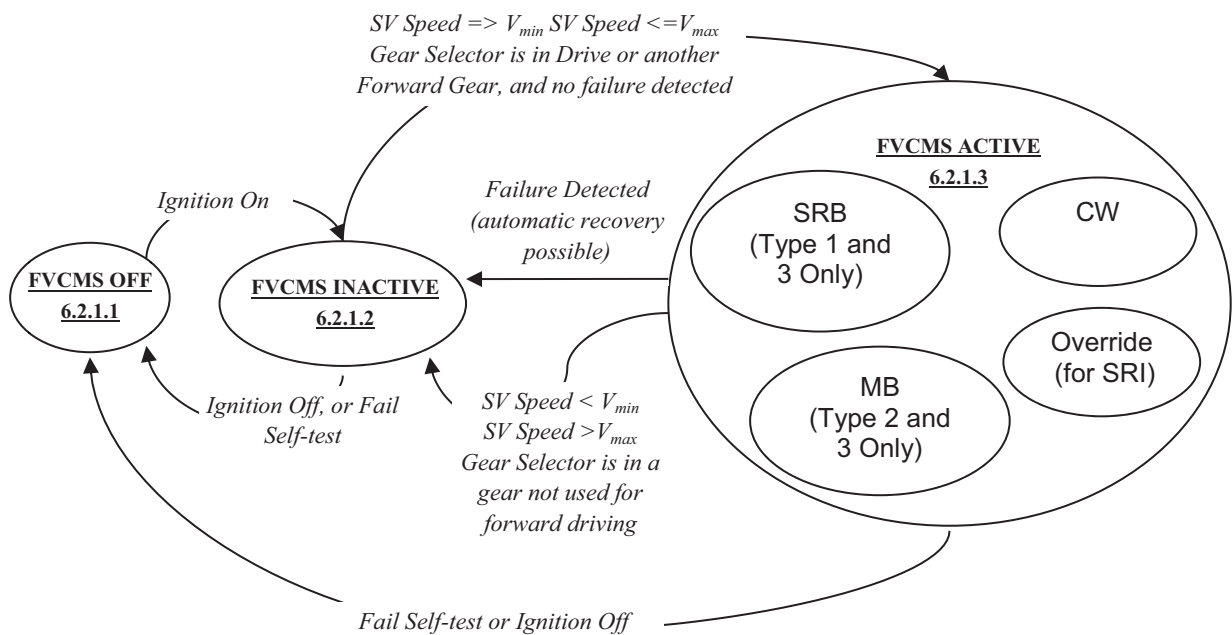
SV Speed => $V_{min}$ SV Speed <=$V_{max}$ Gear Selector is in Drive or another Forward Gear, and no failure detected

FVCMS ACTIVE
6.2.1.3

Ignition On

Failure Detected (automatic recovery possible)

SRB (Type 1 and 3 Only)

CW

FVCMS OFF
6.2.1.1

FVCMS INACTIVE
6.2.1.2

Override (for SRI)

MB (Type 2 and 3 Only)

Ignition Off, or Fail Self-test

SV Speed < $V_{min}$
SV Speed >$V_{max}$
Gear Selector is in a gear not used for forward driving

Fail Self-test or Ignition Off